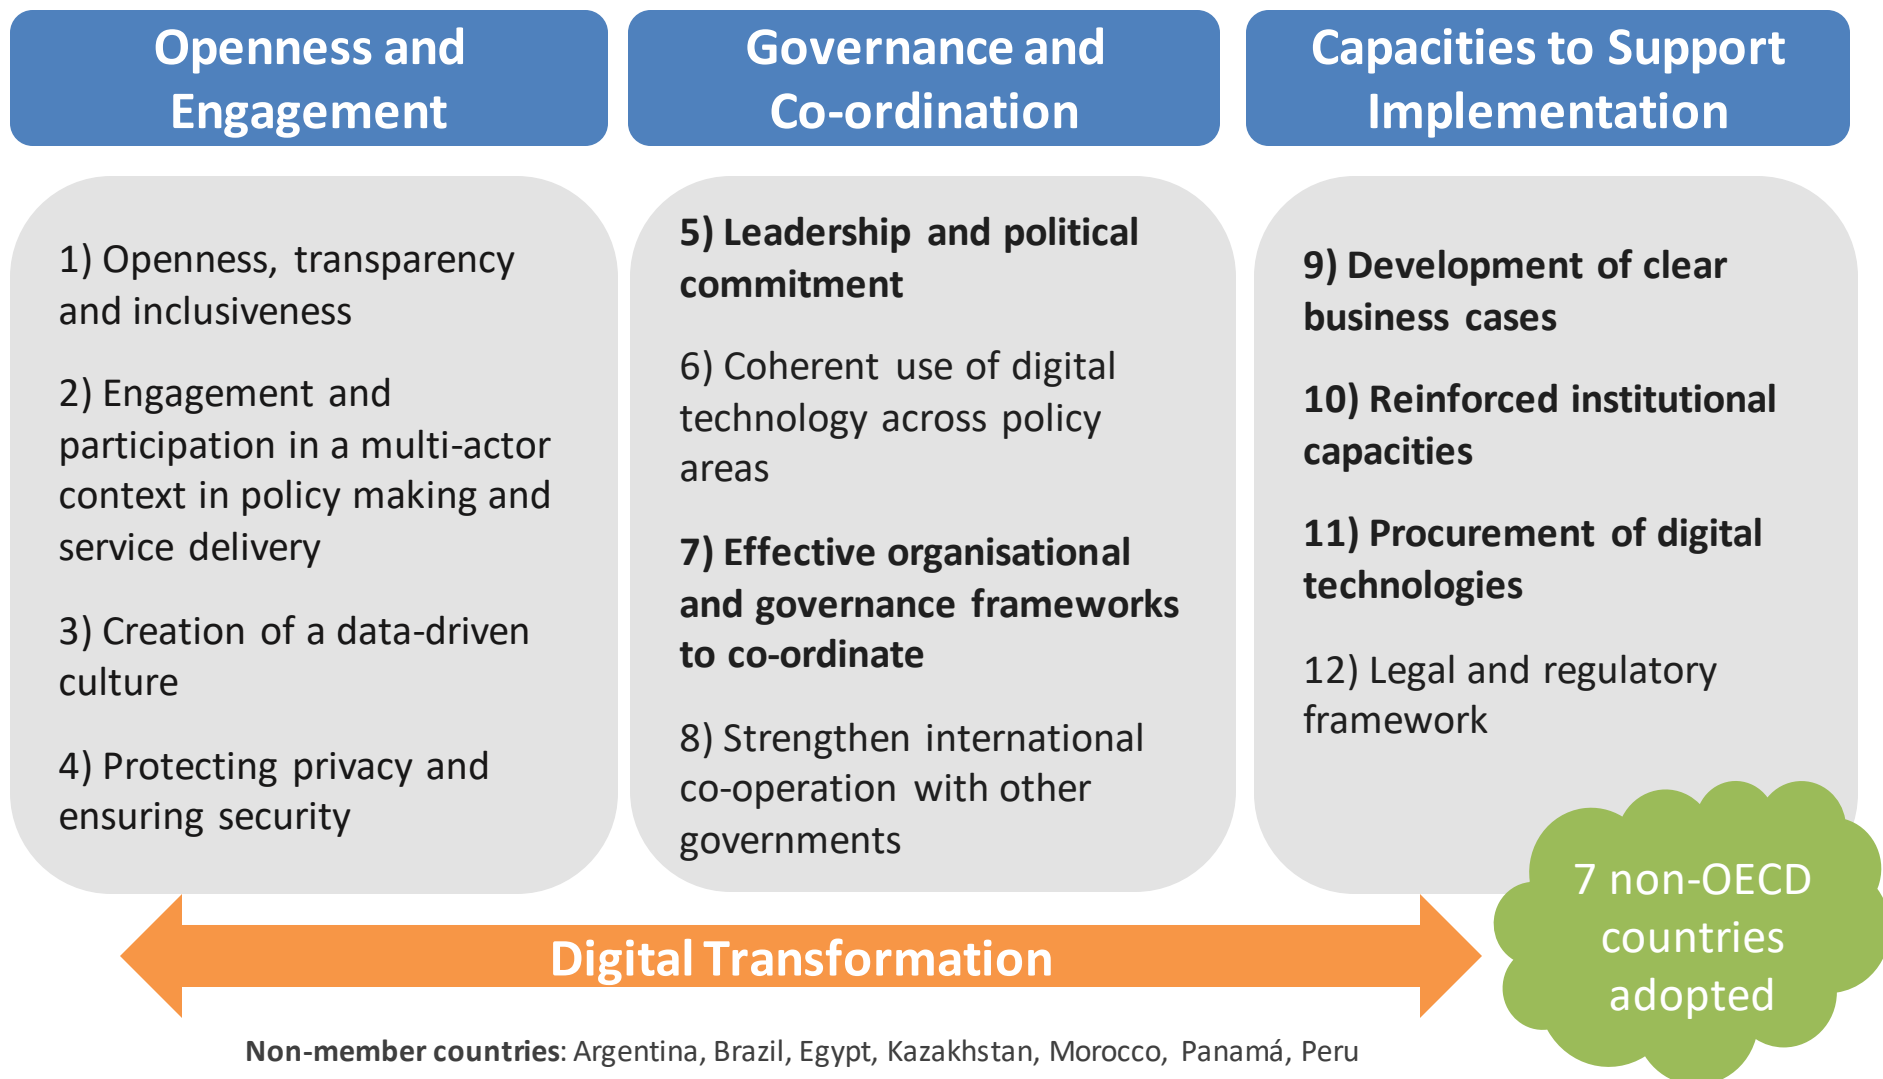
Openness and Engagement

1) Openness, transparency and inclusiveness

2) Engagement and participation in a multi-actor context in policy making and service delivery

3) Creation of a data-driven culture

4) Protecting privacy and ensuring security

Governance and Co-ordination

5) Leadership and political commitment

6) Coherent use of digital technology across policy areas

7) Effective organisational and governance frameworks to co-ordinate

8) Strengthen international co-operation with other governments

Capacities to Support Implementation

9) Development of clear business cases

10) Reinforced institutional capacities

11) Procurement of digital technologies

12) Legal and regulatory framework

7 non-OECD countries adopted

Digital Transformation

Non-member countries: Argentina, Brazil, Egypt, Kazakhstan, Morocco, Panamá, Peru